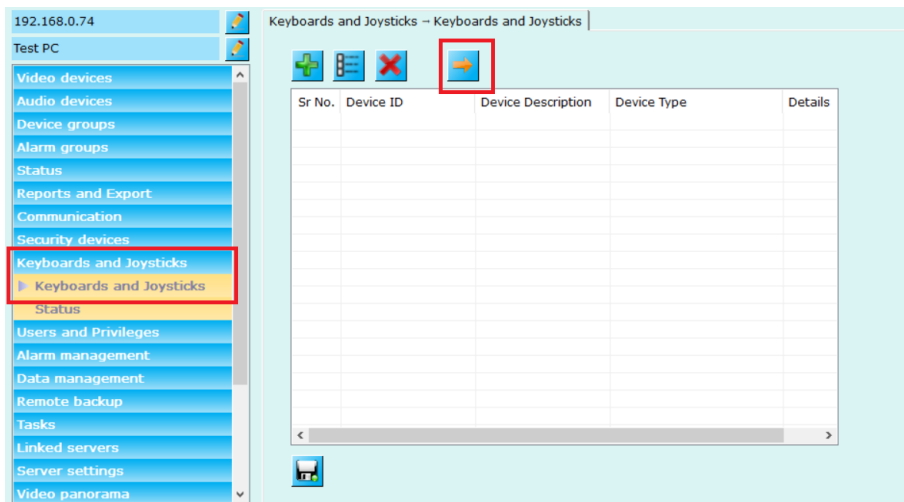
192.168.0.74
Test PC
Video devices
Audio devices
Device groups
Alarm groups
Status
Reports and Export
Communication
Security devices
Keyboards and Joysticks
Keyboards and Joysticks
Status
Users and Privileges
Alarm management
Data management
Remote backup
Tasks
Linked servers
Server settings
Video panorama

Keyboards and Joysticks → Keyboards and Joysticks

| Sr No. | Device ID | Device Description | Device Type | Details |
|---|---|---|---|---|